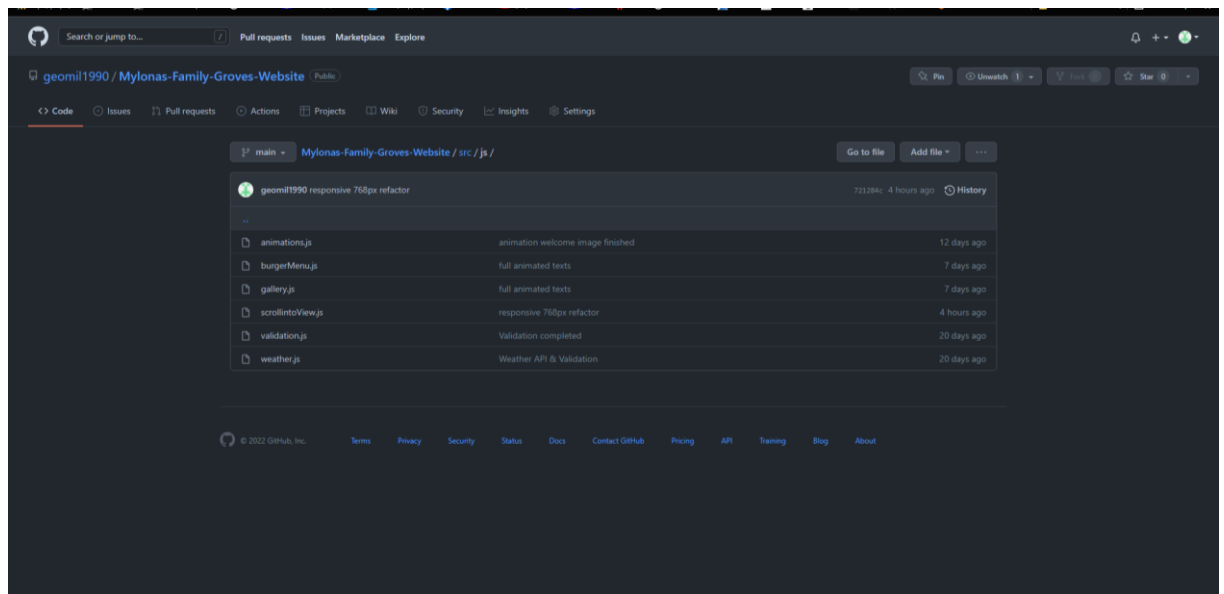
Search or jump to... / Pull requests Issues Marketplace Explore

geomil1990 / Mylonas-Family-Groves-Website Public

Pin Unwatch 1 Fork 0 Star 0

<> Code Issues Pull requests Actions Projects Wiki Security Insights Settings

main Mylonas-Family-Groves-Website / src / js /

Go to file Add file ...

geomil1990 responsive 768px refactor 721284c 4 hours ago History

..

| | | |
|---|---|---|
| animations.js | animation welcome image finished | 12 days ago |
| burgerMenu.js | full animated texts | 7 days ago |
| gallery.js | full animated texts | 7 days ago |
| scrollintoView.js | responsive 768px refactor | 4 hours ago |
| validation.js | Validation completed | 20 days ago |
| weather.js | Weather API & Validation | 20 days ago |

© 2022 GitHub, Inc. Terms Privacy Security Status Docs Contact GitHub Pricing API Training Blog About